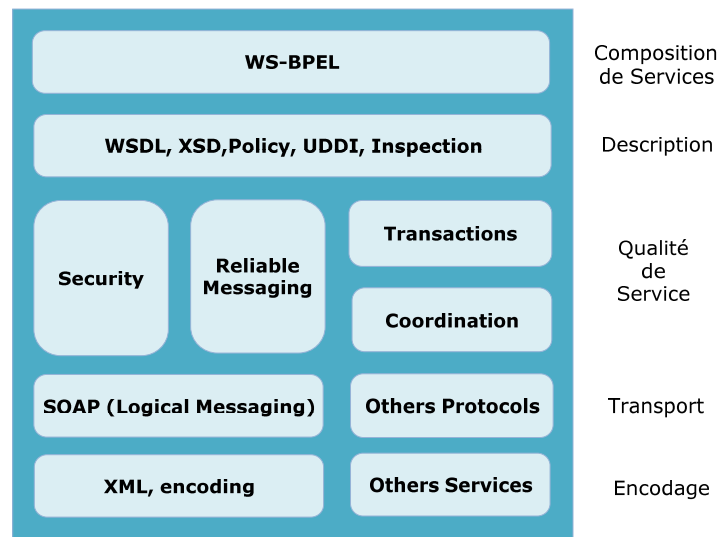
WS-BPEL

Composition de Services

WSDL, XSD,Policy, UDDI, Inspection

Description

Security

Reliable Messaging

Transactions

Coordination

Qualité de Service

SOAP (Logical Messaging)

Others Protocols

Transport

XML, encoding

Others Services

Encodage